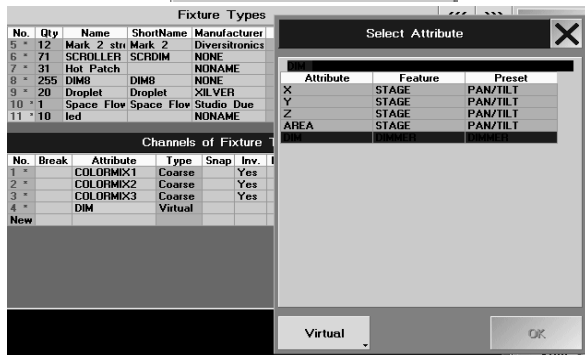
Fixture Types

| No. | Qty | Name | ShortName | Manufacturer |
|---|---|---|---|---|
| 5 * | 12 | Mark 2 stri | Mark 2 | Diversitronics |
| 6 * | 71 | SCROLLER | SCRDIM | NONE |
| 7 * | 31 | Hot Patch | | NONAME |
| 8 * | 255 | DIM8 | DIM8 | NONE |
| 9 * | 20 | Droplet | Droplet | XILVER |
| 10 * | 1 | Space Flow | Space Flow | Studio Due |
| 11 * | 10 | led | | NONAME |

Channels of Fixture T

| No. | Break | Attribute | Type | Snap | Inv. |
|---|---|---|---|---|---|
| 1 * | | COLORMIX1 | Coarse | | Yes |
| 2 * | | COLORMIX2 | Coarse | | Yes |
| 3 * | | COLORMIX3 | Coarse | | Yes |
| 4 * | | DIM | Virtual | | |
| New | | | | | |

Select Attribute

DIM

| Attribute | Feature | Preset |
|---|---|---|
| X | STAGE | PAN/TILT |
| Y | STAGE | PAN/TILT |
| Z | STAGE | PAN/TILT |
| AREA | STAGE | PAN/TILT |
| DIM | DIMMER | DIMMER |

Virtual

OK